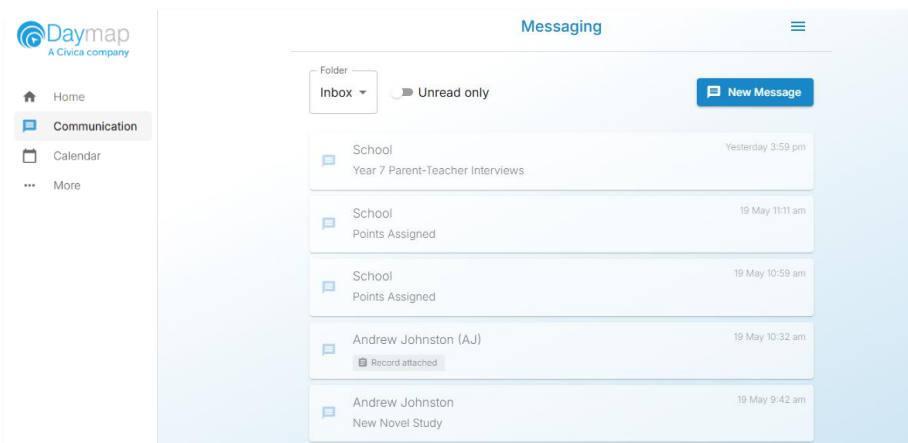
Daymap
A Civica company

Home
Communication
Calendar
More

Messaging

Folder
Inbox
Unread only
New Message

School
Year 7 Parent-Teacher Interviews
Yesterday 3:59 pm

School
Points Assigned
19 May 11:11 am

School
Points Assigned
19 May 10:59 am

Andrew Johnston (AJ)
Record attached
19 May 10:32 am

Andrew Johnston
New Novel Study
19 May 9:42 am